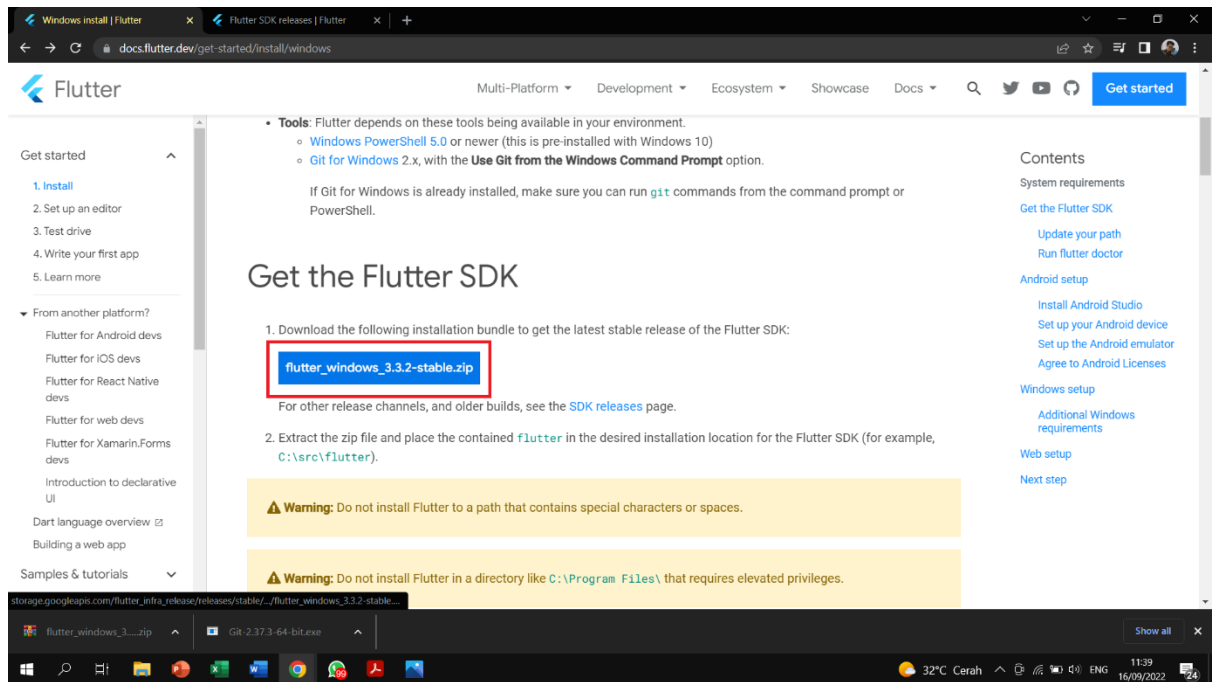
Windows install | Flutter × Flutter SDK releases | Flutter × +

docs.flutter.dev/get-started/install/windows

Flutter

Multi-Platform Development Ecosystem Showcase Docs Get started

Get started

1. Install
2. Set up an editor
3. Test drive
4. Write your first app
5. Learn more

From another platform?
Flutter for Android devs
Flutter for iOS devs
Flutter for React Native devs
Flutter for web devs
Flutter for Xamarin.Forms devs
Introduction to declarative UI
Dart language overview
Building a web app

Samples & tutorials

- **Tools**: Flutter depends on these tools being available in your environment.
  - Windows PowerShell 5.0 or newer (this is pre-installed with Windows 10)
  - Git for Windows 2.x, with the **Use Git from the Windows Command Prompt** option.

    If Git for Windows is already installed, make sure you can run `git` commands from the command prompt or PowerShell.

Get the Flutter SDK

1. Download the following installation bundle to get the latest stable release of the Flutter SDK:

flutter_windows_3.3.2-stable.zip

For other release channels, and older builds, see the SDK releases page.

2. Extract the zip file and place the contained `flutter` in the desired installation location for the Flutter SDK (for example, `C:\src\flutter`).

**Warning:** Do not install Flutter to a path that contains special characters or spaces.

**Warning:** Do not install Flutter in a directory like `C:\Program Files\` that requires elevated privileges.

Contents
System requirements
Get the Flutter SDK
Update your path
Run flutter doctor
Android setup
Install Android Studio
Set up your Android device
Set up the Android emulator
Agree to Android Licenses
Windows setup
Additional Windows requirements
Web setup
Next step

storage.googleapis.com/flutter_infra_release/releases/stable/.../flutter_windows_3.3.2-stable....

flutter_windows_3.....zip Git-2.37.3-64-bit.exe Show all ×

32°C Cerah ENG 11:39 16/09/2022 24